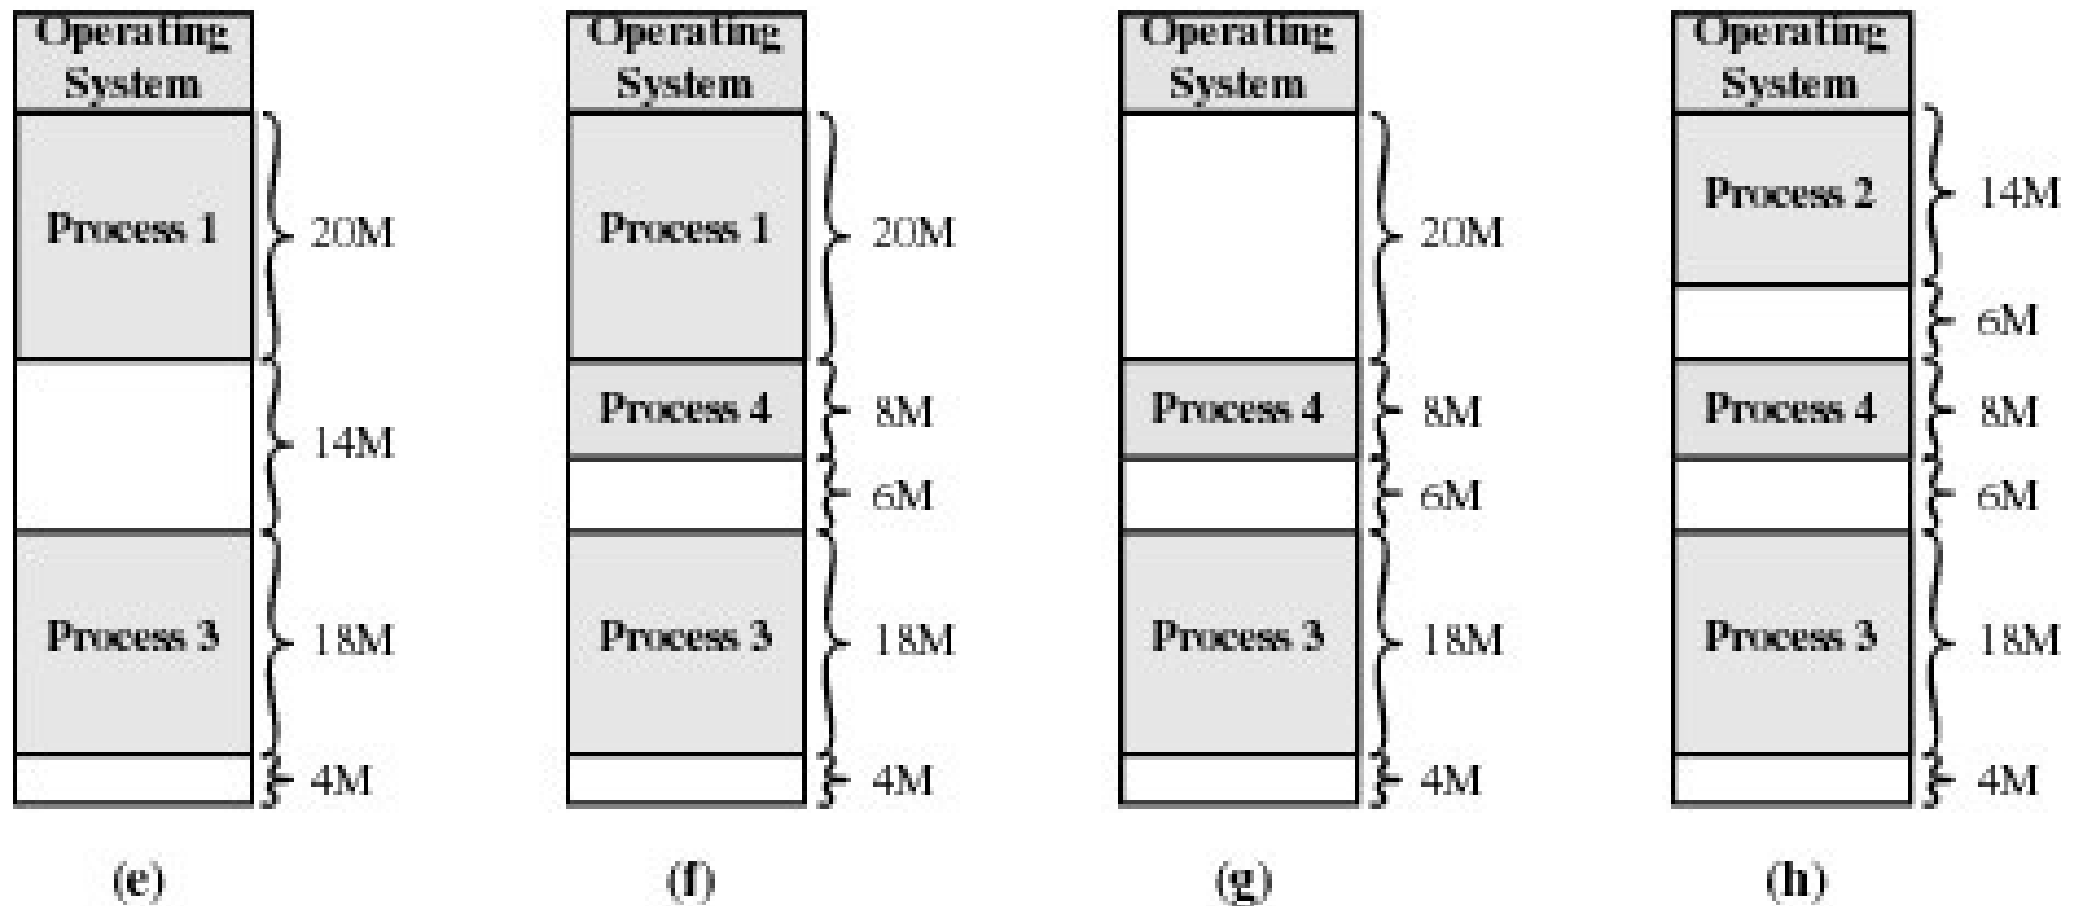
Operating System

Process 1

20M

14M

Process 3

18M

4M

(e)

Operating System

Process 1

20M

Process 4

8M

6M

Process 3

18M

4M

(f)

Operating System

20M

Process 4

8M

6M

Process 3

18M

4M

(g)

Operating System

Process 2

14M

6M

Process 4

8M

6M

Process 3

18M

4M

(h)